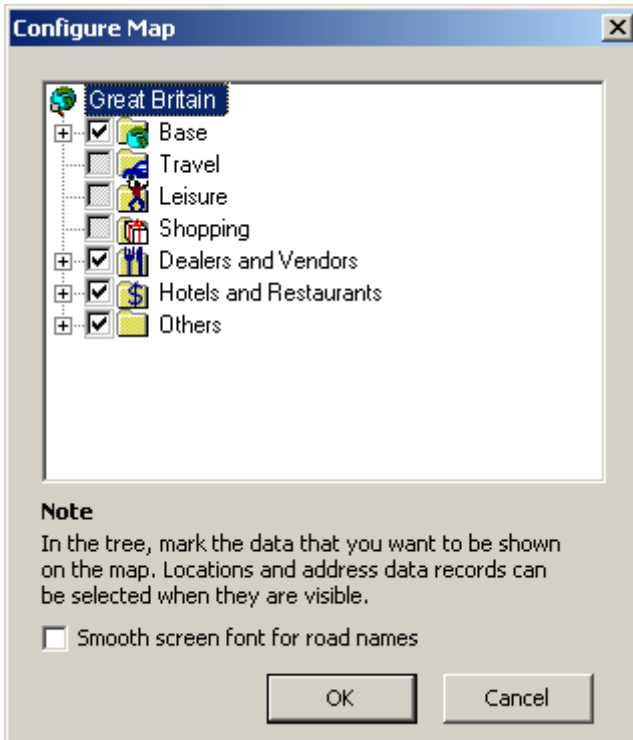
Configure Map

Great Britain
Base
Travel
Leisure
Shopping
Dealers and Vendors
Hotels and Restaurants
Others

Note
In the tree, mark the data that you want to be shown on the map. Locations and address data records can be selected when they are visible.

Smooth screen font for road names

OK
Cancel